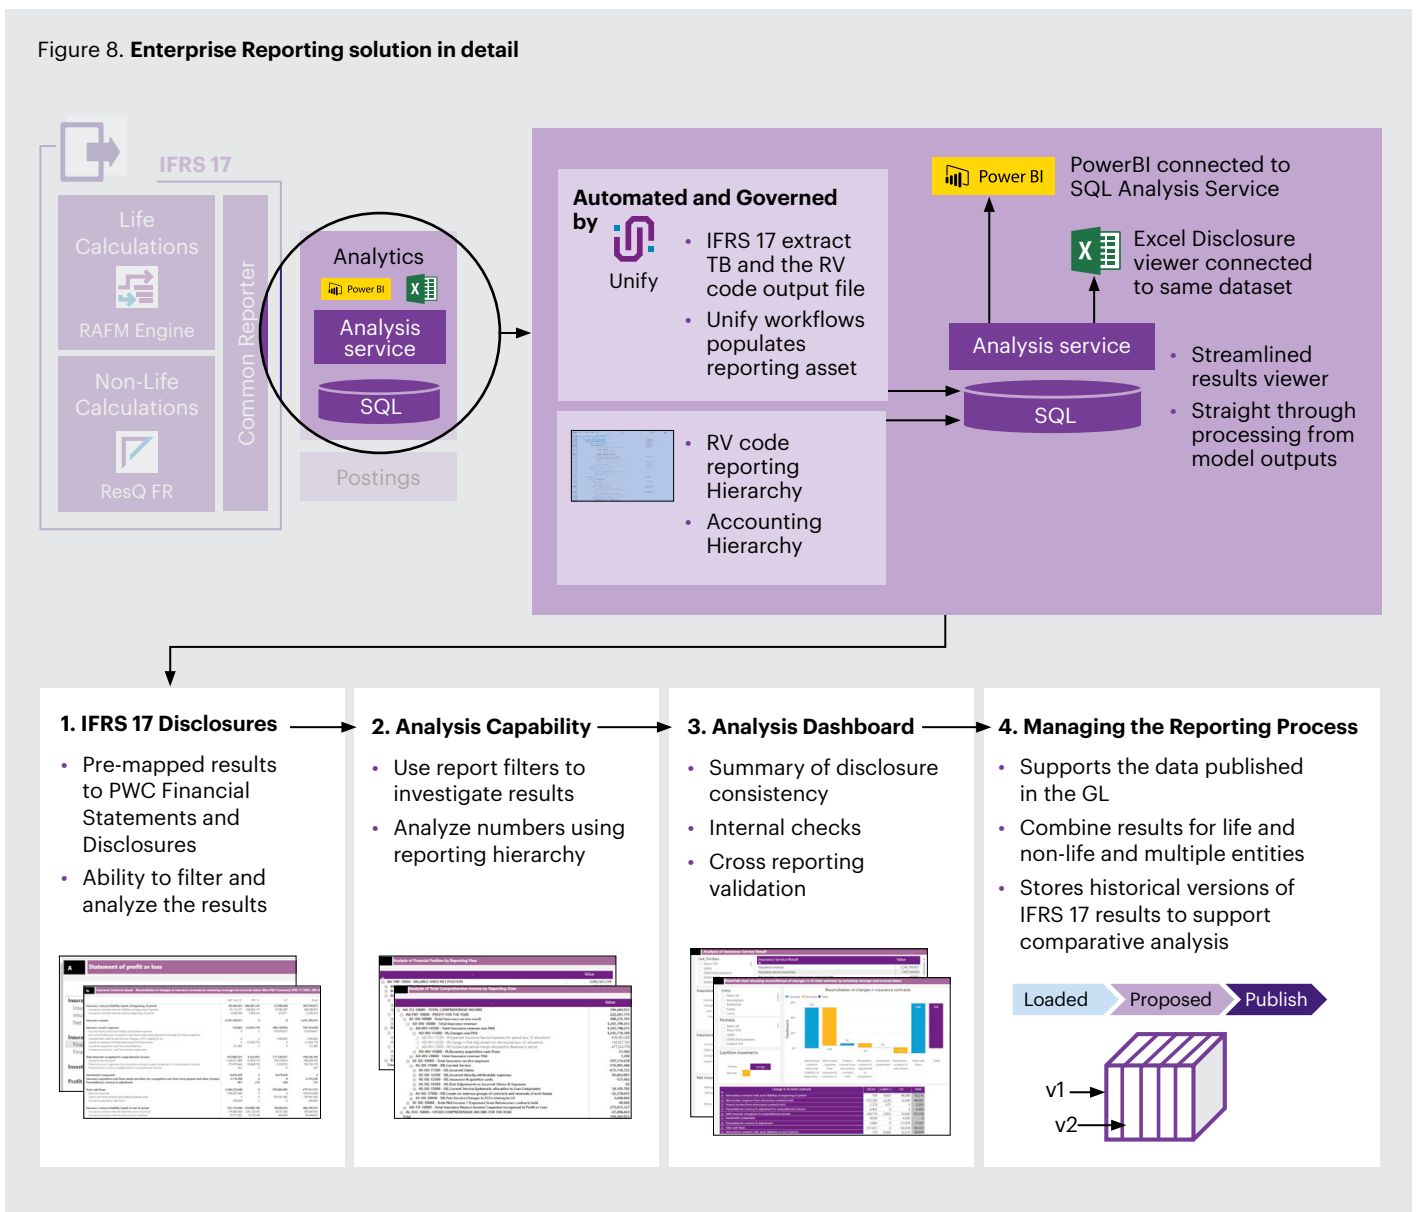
Figure 8. **Enterprise Reporting solution in detail**

IFRS 17

Life Calculations

RAFM Engine

Non-Life Calculations

ResQ FR

Common Reporter

Analytics

Power BI

Analysis service

SQL

Postings

Automated and Governed by

Unify

- IFRS 17 extract TB and the RV code output file
- Unify workflows populates reporting asset

- RV code reporting Hierarchy
- Accounting Hierarchy

Power BI

PowerBI connected to SQL Analysis Service

Excel Disclosure viewer connected to same dataset

Analysis service

SQL

- Streamlined results viewer
- Straight through processing from model outputs

**1. IFRS 17 Disclosures**

- Pre-mapped results to PWC Financial Statements and Disclosures
- Ability to filter and analyze the results

**2. Analysis Capability**

- Use report filters to investigate results
- Analyze numbers using reporting hierarchy

**3. Analysis Dashboard**

- Summary of disclosure consistency
- Internal checks
- Cross reporting validation

**4. Managing the Reporting Process**

- Supports the data published in the GL
- Combine results for life and non-life and multiple entities
- Stores historical versions of IFRS 17 results to support comparative analysis

Loaded

Proposed

Publish

v1

v2